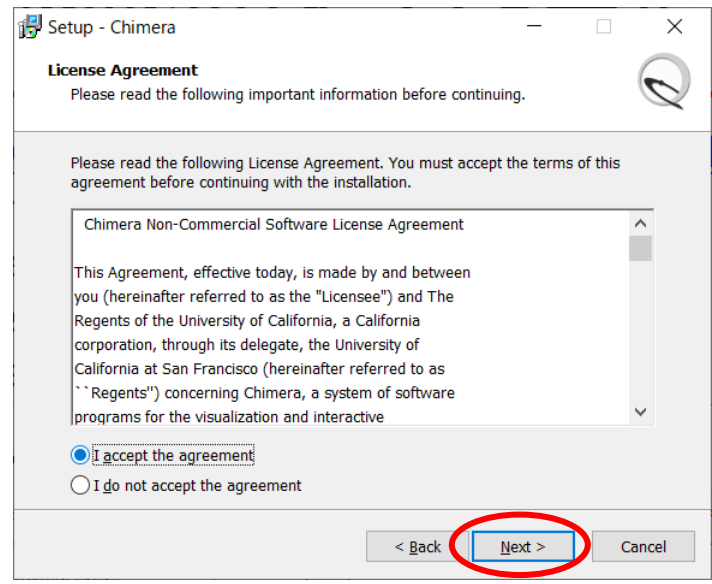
Setup - Chimera

License Agreement

Please read the following important information before continuing.

Please read the following License Agreement. You must accept the terms of this agreement before continuing with the installation.

Chimera Non-Commercial Software License Agreement

This Agreement, effective today, is made by and between you (hereinafter referred to as the "Licensee") and The Regents of the University of California, a California corporation, through its delegate, the University of California at San Francisco (hereinafter referred to as ``Regents'') concerning Chimera, a system of software programs for the visualization and interactive

I accept the agreement

I do not accept the agreement

< Back

Next >

Cancel